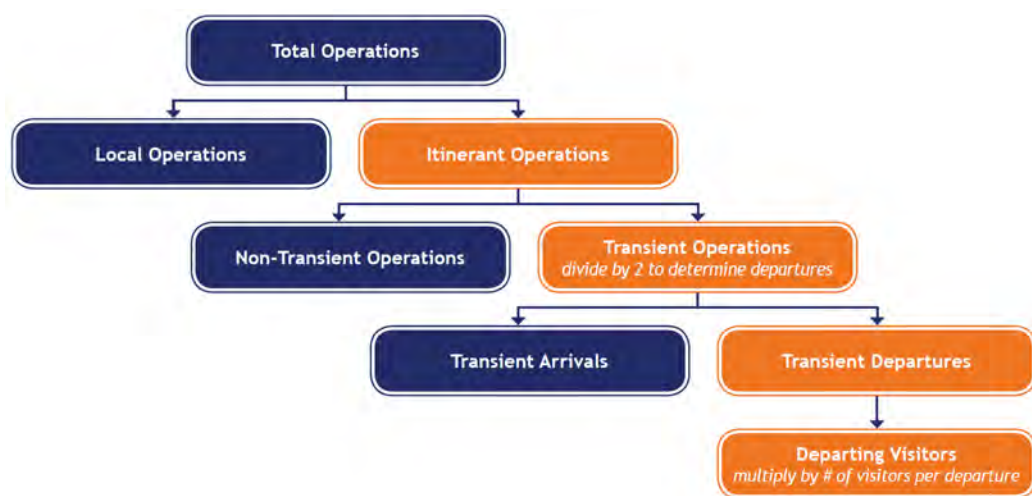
Total Operations

Local Operations

Itinerant Operations

Non-Transient Operations

Transient Operations
divide by 2 to determine departures

Transient Arrivals

Transient Departures

Departing Visitors
multiply by # of visitors per departure